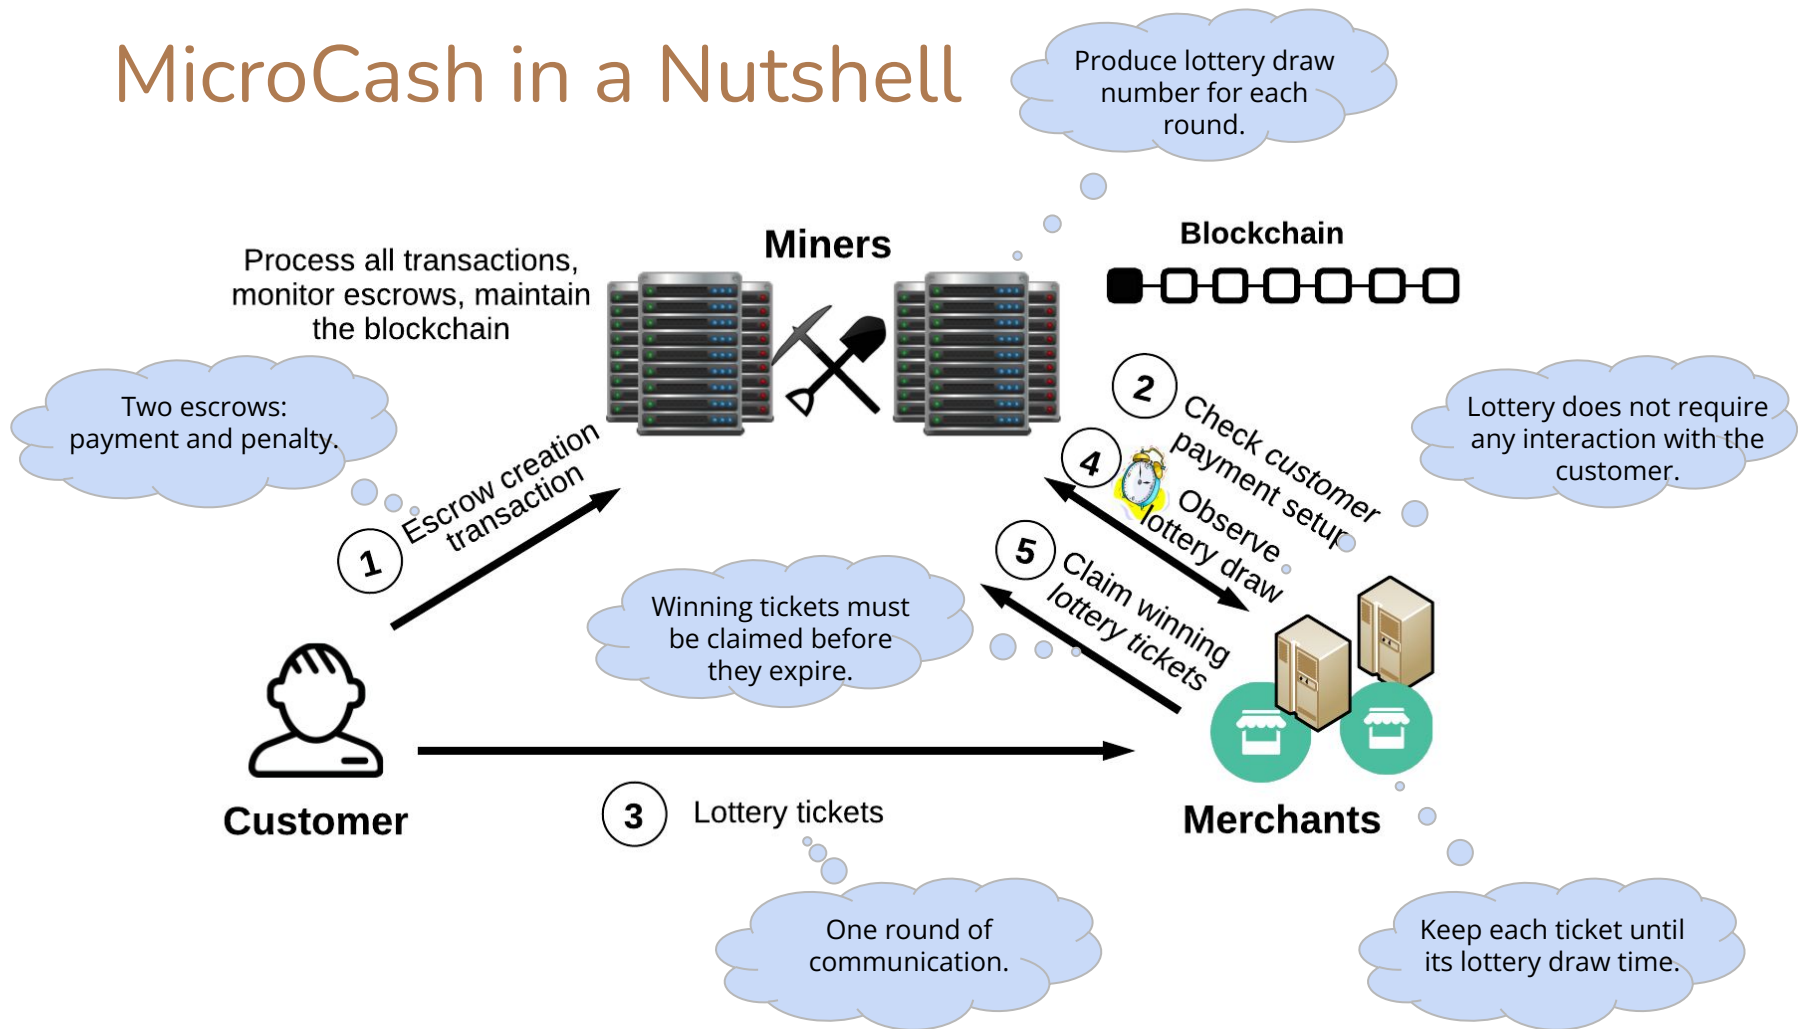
MicroCash in a Nutshell

Produce lottery draw number for each round.

Miners

Blockchain

Process all transactions, monitor escrows, maintain the blockchain

Two escrows: payment and penalty.

1 Escrow creation transaction

2 Check customer payment setup

Lottery does not require any interaction with the customer.

4 Observe lottery draw

5 Claim winning lottery tickets

Winning tickets must be claimed before they expire.

Customer

3 Lottery tickets

Merchants

One round of communication.

Keep each ticket until its lottery draw time.